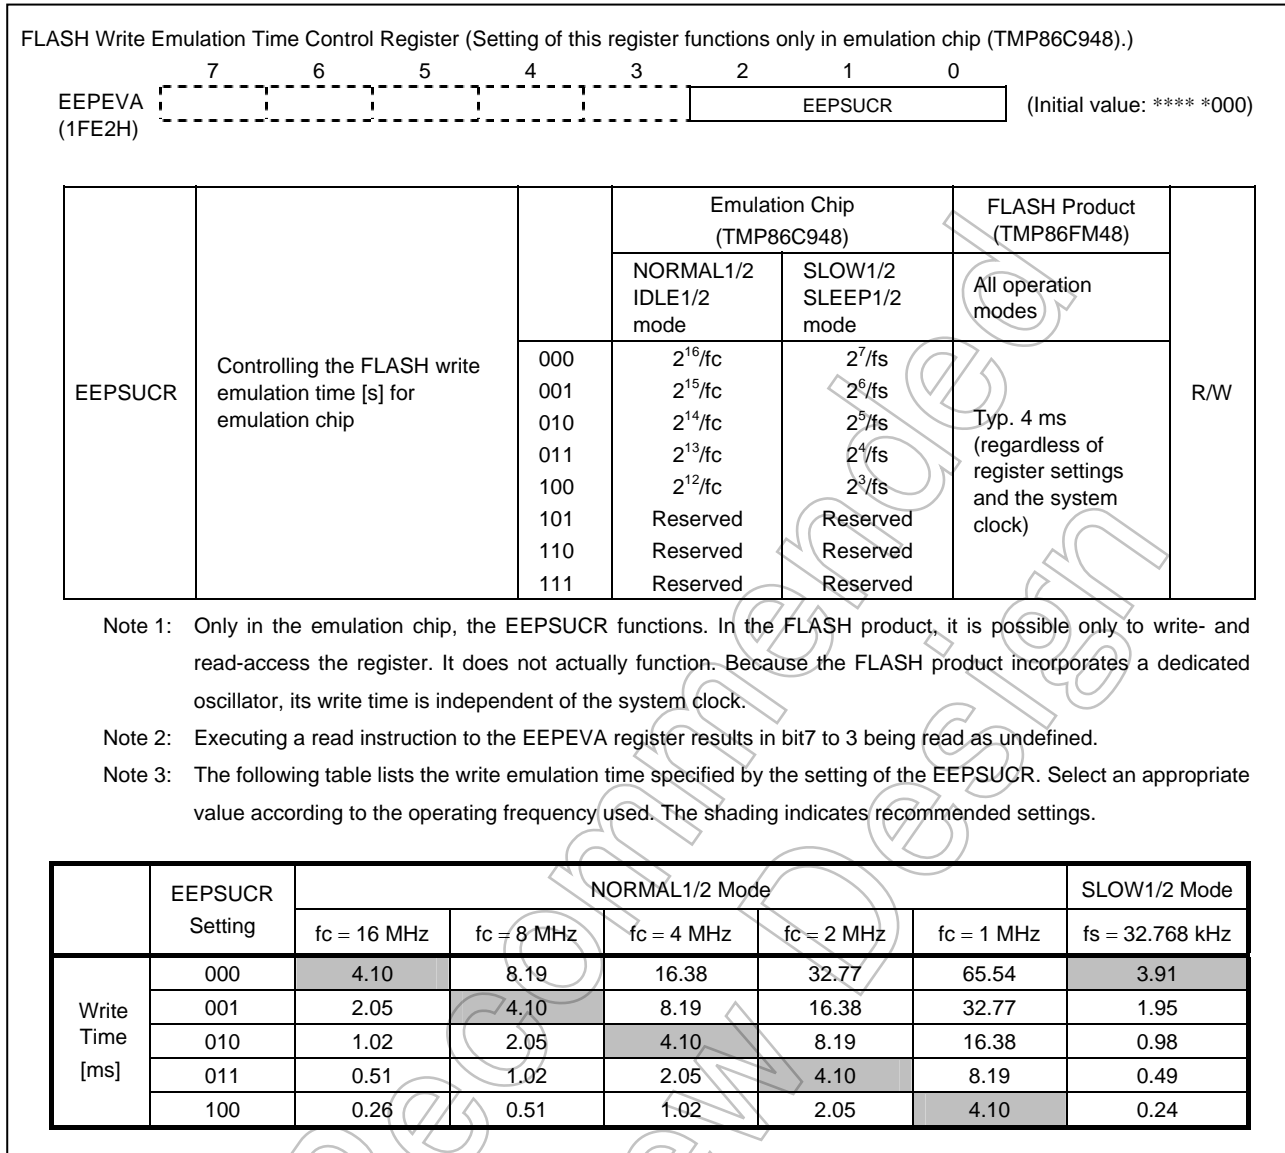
FLASH Write Emulation Time Control Register (Setting of this register functions only in emulation chip (TMP86C948).)

| | 7 | 6 | 5 | 4 | 3 | 2 | 1 | 0 | |
|---|---|---|---|---|---|---|---|---|---|
| EEPEVA (1FE2H) | | | | | | EEPSUCR | | | (Initial value: **** *000) |

| EEPSUCR | Controlling the FLASH write emulation time [s] for emulation chip | | Emulation Chip (TMP86C948) NORMAL1/2 IDLE1/2 mode | Emulation Chip (TMP86C948) SLOW1/2 SLEEP1/2 mode | FLASH Product (TMP86FM48) All operation modes | R/W |
|---|---|---|---|---|---|---|
| | | 000 | $2^{16}$/fc | $2^{7}$/fs | Typ. 4 ms (regardless of register settings and the system clock) | |
| | | 001 | $2^{15}$/fc | $2^{6}$/fs | | |
| | | 010 | $2^{14}$/fc | $2^{5}$/fs | | |
| | | 011 | $2^{13}$/fc | $2^{4}$/fs | | |
| | | 100 | $2^{12}$/fc | $2^{3}$/fs | | |
| | | 101 | Reserved | Reserved | | |
| | | 110 | Reserved | Reserved | | |
| | | 111 | Reserved | Reserved | | |

Note 1: Only in the emulation chip, the EEPSUCR functions. In the FLASH product, it is possible only to write- and read-access the register. It does not actually function. Because the FLASH product incorporates a dedicated oscillator, its write time is independent of the system clock.

Note 2: Executing a read instruction to the EEPEVA register results in bit7 to 3 being read as undefined.

Note 3: The following table lists the write emulation time specified by the setting of the EEPSUCR. Select an appropriate value according to the operating frequency used. The shading indicates recommended settings.

| | EEPSUCR Setting | NORMAL1/2 Mode fc = 16 MHz | fc = 8 MHz | fc = 4 MHz | fc = 2 MHz | fc = 1 MHz | SLOW1/2 Mode fs = 32.768 kHz |
|---|---|---|---|---|---|---|---|
| Write Time [ms] | 000 | 4.10 | 8.19 | 16.38 | 32.77 | 65.54 | 3.91 |
| | 001 | 2.05 | 4.10 | 8.19 | 16.38 | 32.77 | 1.95 |
| | 010 | 1.02 | 2.05 | 4.10 | 8.19 | 16.38 | 0.98 |
| | 011 | 0.51 | 1.02 | 2.05 | 4.10 | 8.19 | 0.49 |
| | 100 | 0.26 | 0.51 | 1.02 | 2.05 | 4.10 | 0.24 |